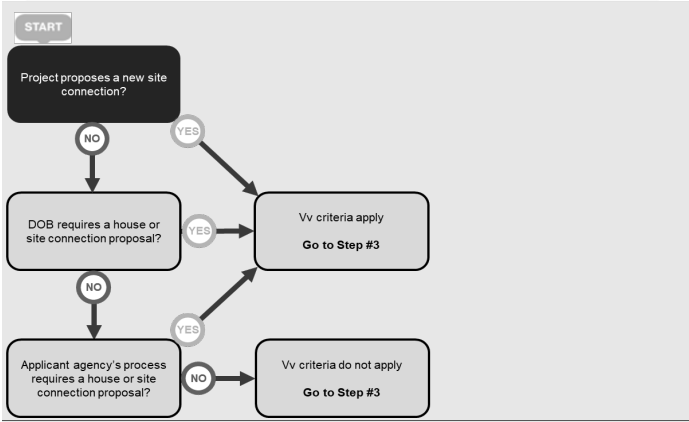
START

Project proposes a new site connection?

NO

YES

DOB requires a house or site connection proposal?

YES

Vv criteria apply

Go to Step #3

NO

YES

Applicant agency's process requires a house or site connection proposal?

NO

Vv criteria do not apply

Go to Step #3